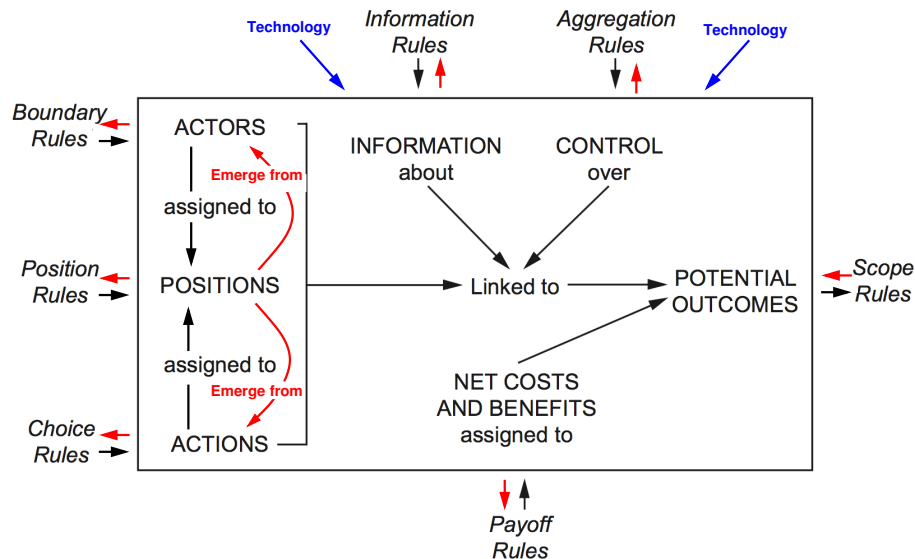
Technology

Information Rules

Aggregation Rules

Technology

Boundary Rules

Position Rules

Choice Rules

ACTORS

Emerge from

assigned to

POSITIONS

assigned to

Emerge from

ACTIONS

INFORMATION about

CONTROL over

Linked to

POTENTIAL OUTCOMES

NET COSTS AND BENEFITS assigned to

Scope Rules

Payoff Rules